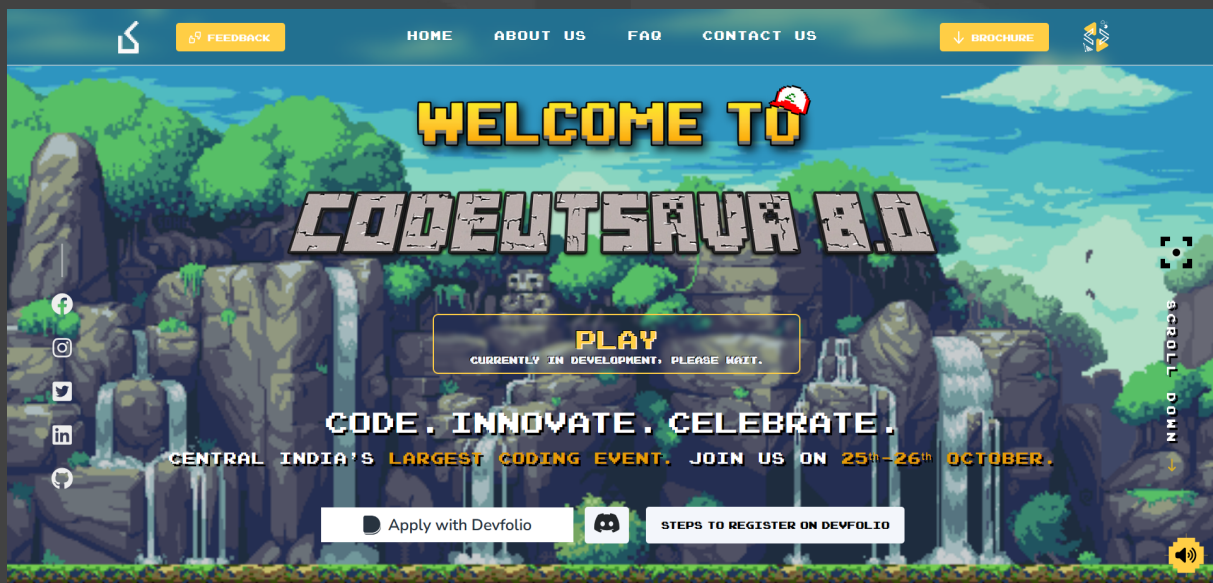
FEEDBACK

HOME ABOUT US FAQ CONTACT US

BROCHURE

WELCOME TO

CODEUTSAVA 8.0

PLAY
CURRENTLY IN DEVELOPMENT, PLEASE WAIT.

CODE. INNOVATE. CELEBRATE.

CENTRAL INDIA'S LARGEST CODING EVENT. JOIN US ON $25^{th}$-$26^{th}$ OCTOBER.

SCROLL DOWN

Apply with Devfolio

STEPS TO REGISTER ON DEVFOLIO